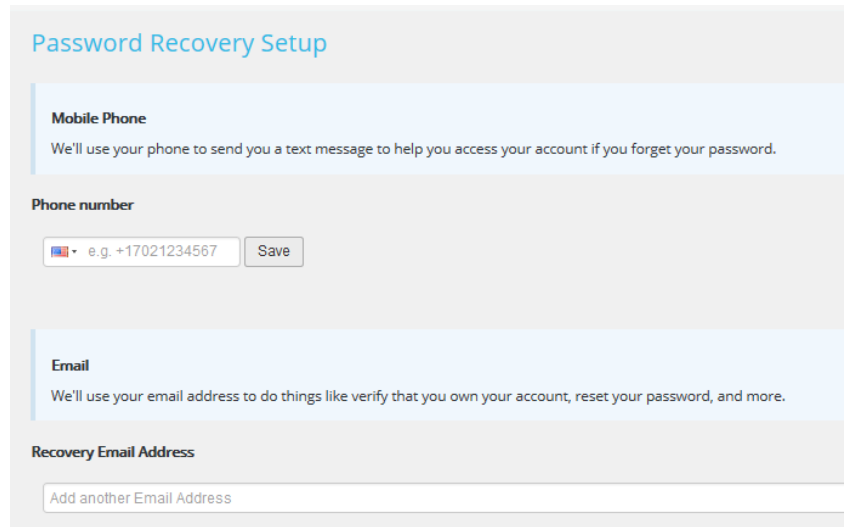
Password Recovery Setup

Mobile Phone

We'll use your phone to send you a text message to help you access your account if you forget your password.

Phone number

e.g. +17021234567

Save

Email

We'll use your email address to do things like verify that you own your account, reset your password, and more.

Recovery Email Address

Add another Email Address